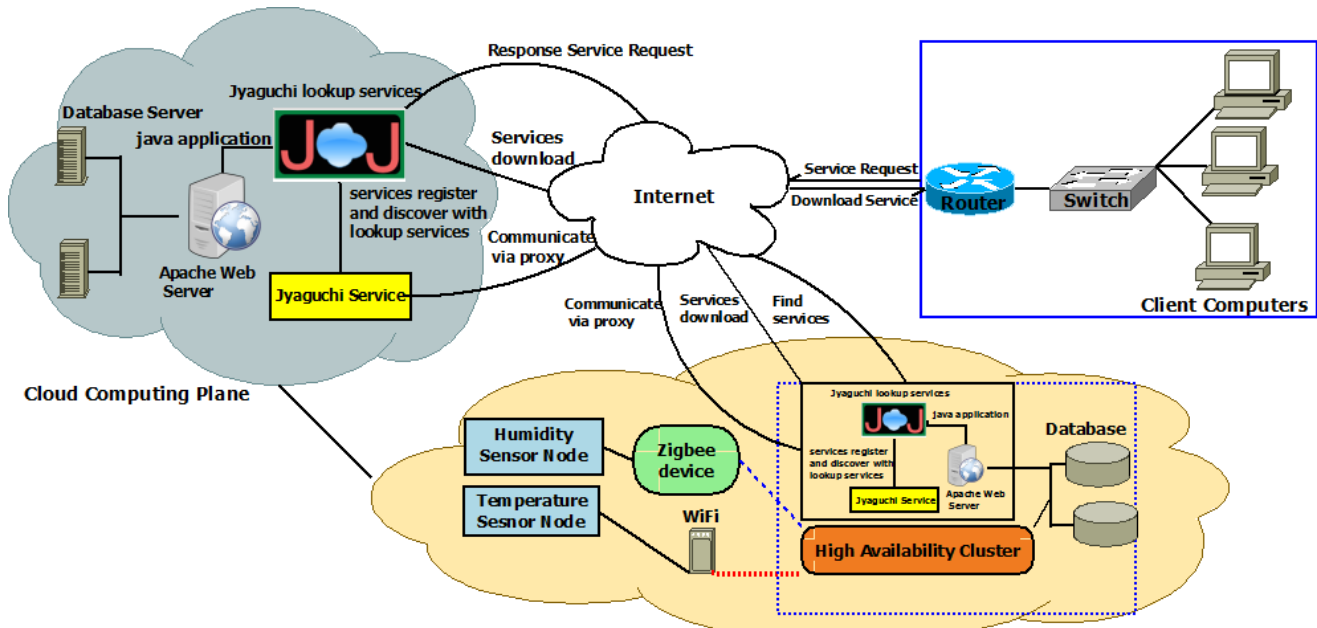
Response Service Request

Jyaguchi lookup services

Database Server

java application

Services download

services register and discover with lookup services

Apache Web Server

Communicate via proxy

Jyaguchi Service

Internet

Service Request

Download Service

Router

Switch

Client Computers

Communicate via proxy

Services download

Find services

Cloud Computing Plane

Jyaguchi lookup services

java application

Database

Humidity Sensor Node

Zigbee device

services register and discover with lookup services

Jyaguchi Service

Apache Web Server

Temperature Sesnor Node

WiFi

High Availability Cluster